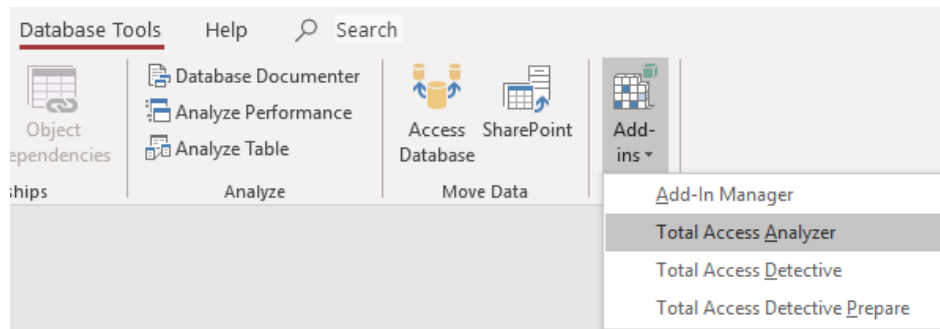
Database Tools Help Search

Object Dependencies

ships

Database Documenter
Analyze Performance
Analyze Table

Analyze

Access Database
SharePoint

Move Data

Add-ins

Add-In Manager
Total Access Analyzer
Total Access Detective
Total Access Detective Prepare